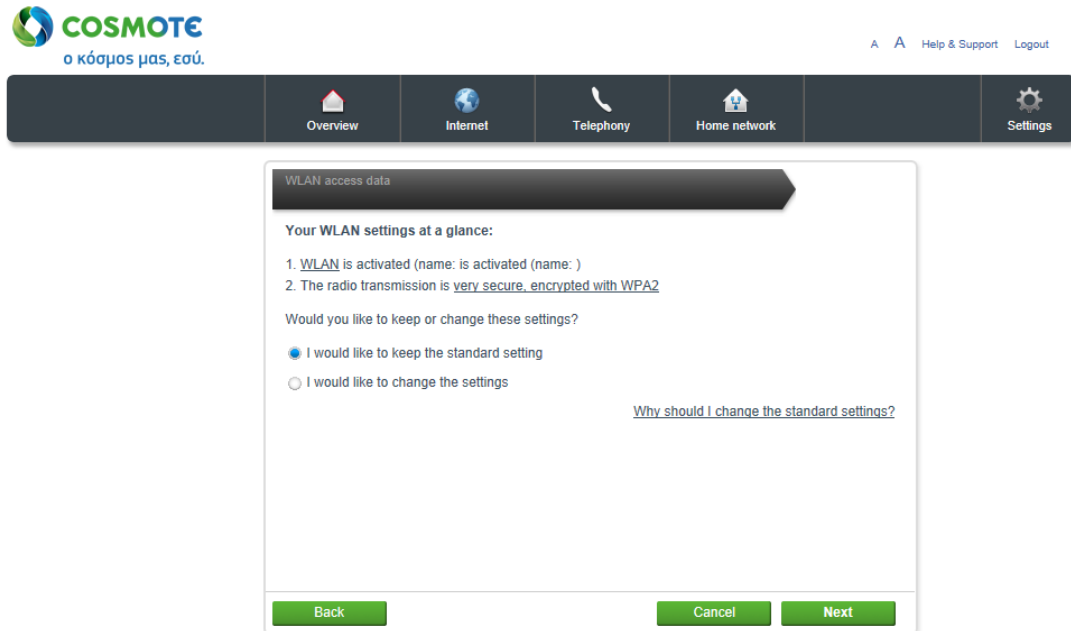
COSMOTE
ο κόσμος μας, εσύ.

A A Help & Support Logout

Overview
Internet
Telephony
Home network
Settings

WLAN access data

Your WLAN settings at a glance:

1. WLAN is activated (name: is activated (name: )
2. The radio transmission is very secure, encrypted with WPA2

Would you like to keep or change these settings?

I would like to keep the standard setting

I would like to change the settings

Why should I change the standard settings?

Back
Cancel
Next